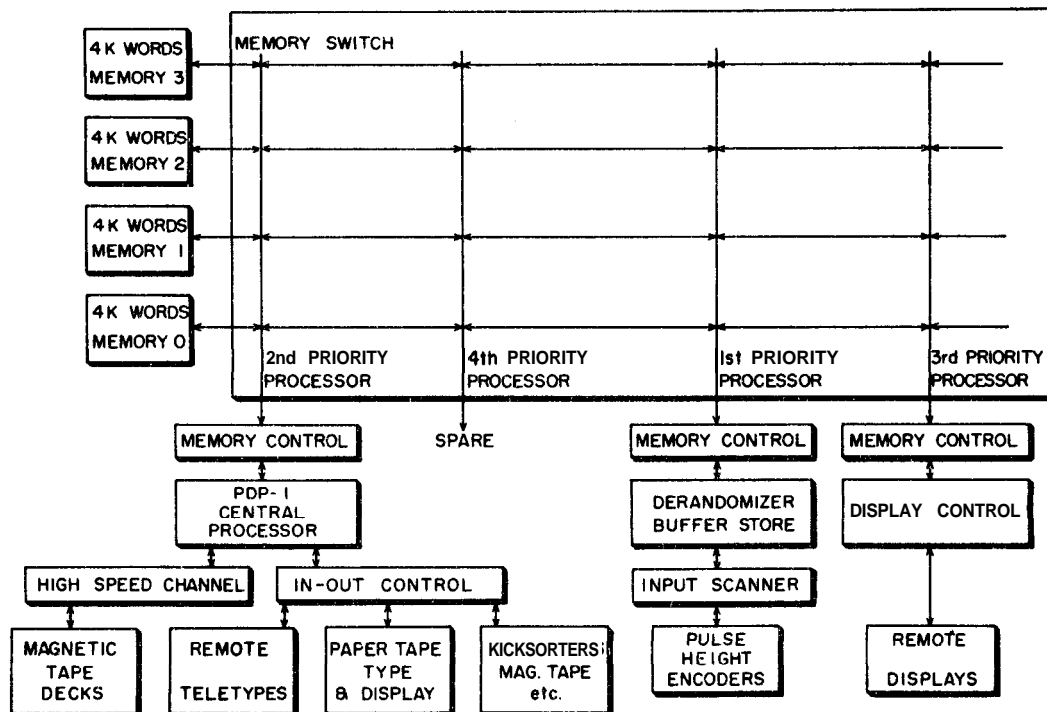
4K WORDS MEMORY 3

4K WORDS MEMORY 2

4K WORDS MEMORY 1

4K WORDS MEMORY 0

MEMORY SWITCH

2nd PRIORITY PROCESSOR

4th PRIORITY PROCESSOR

1st PRIORITY PROCESSOR

3rd PRIORITY PROCESSOR

MEMORY CONTROL

SPARE

MEMORY CONTROL

MEMORY CONTROL

PDP-1 CENTRAL PROCESSOR

DERANDOMIZER BUFFER STORE

DISPLAY CONTROL

HIGH SPEED CHANNEL

IN-OUT CONTROL

INPUT SCANNER

MAGNETIC TAPE DECKS

REMOTE TELETYPES

PAPER TAPE TYPE & DISPLAY

KICKSORTERS; MAG. TAPE etc.

PULSE HEIGHT ENCODERS

REMOTE DISPLAYS